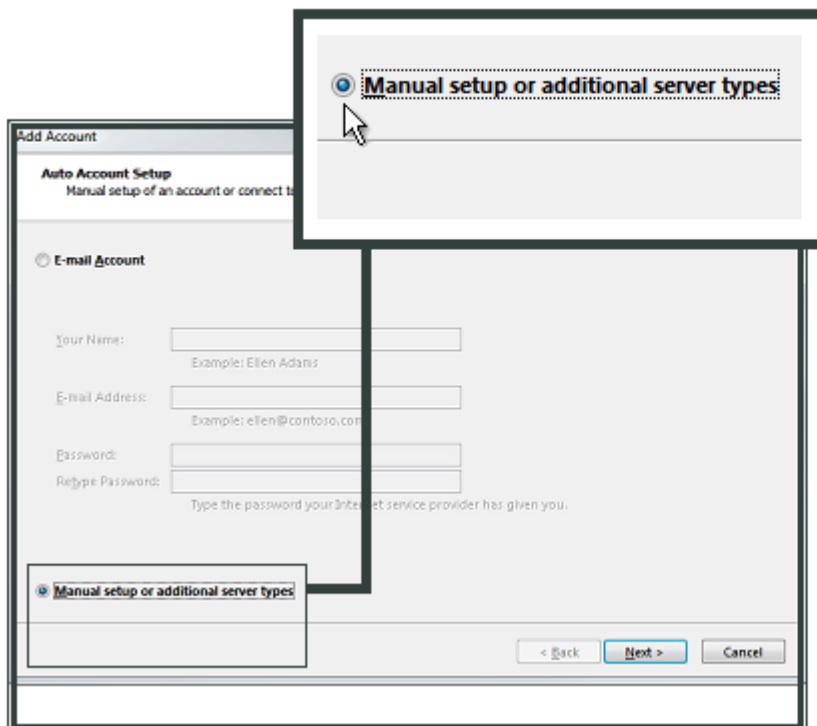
Manual setup or additional server types

Add Account

Auto Account Setup
Manual setup of an account or connect t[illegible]

E-mail Account

Your Name:
Example: Ellen Adams

E-mail Address:
Example: ellen@contoso.com

Password:
Retype Password:
Type the password your Inter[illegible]et service provider has given you.

Manual setup or additional server types

< Back
Next >
Cancel